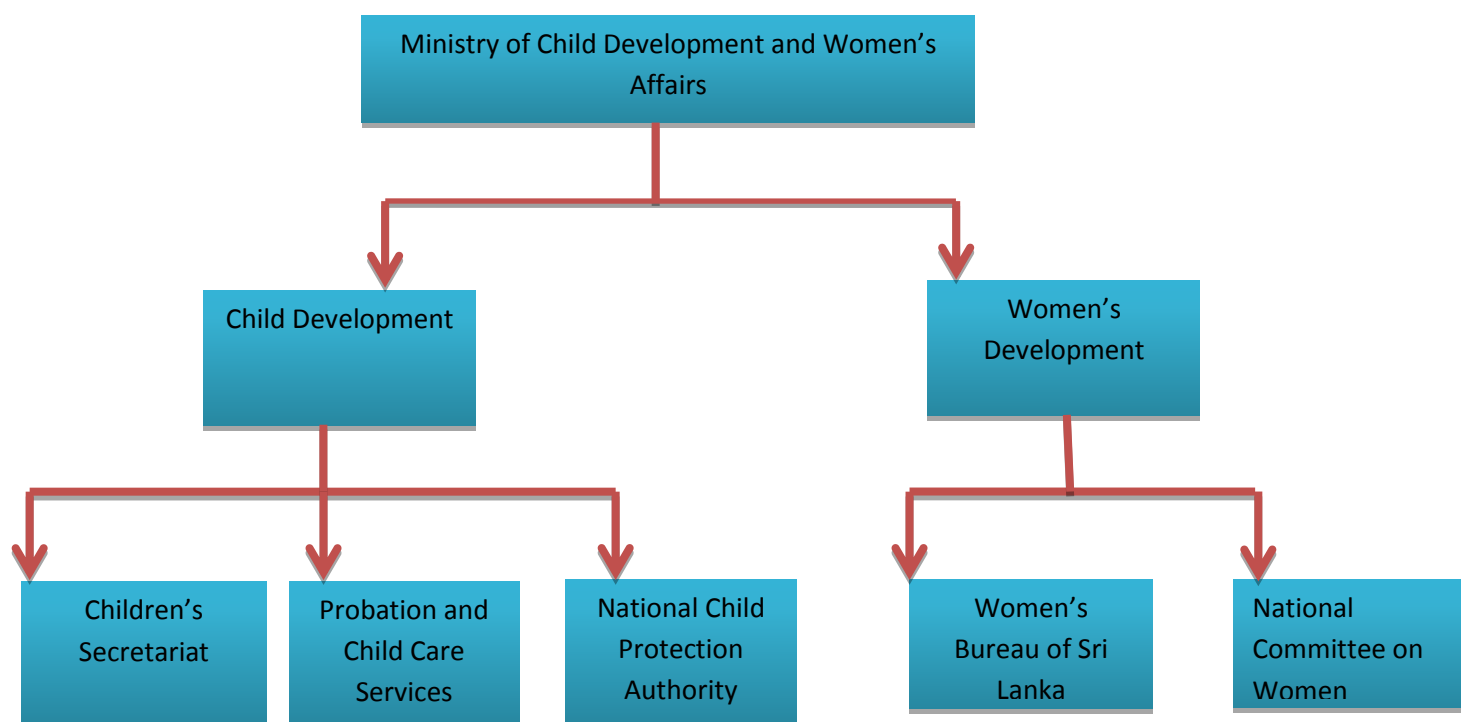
Ministry of Child Development and Women’s Affairs

Child Development

Women’s Development

Children’s Secretariat

Probation and Child Care Services

National Child Protection Authority

Women’s Bureau of Sri Lanka

National Committee on Women